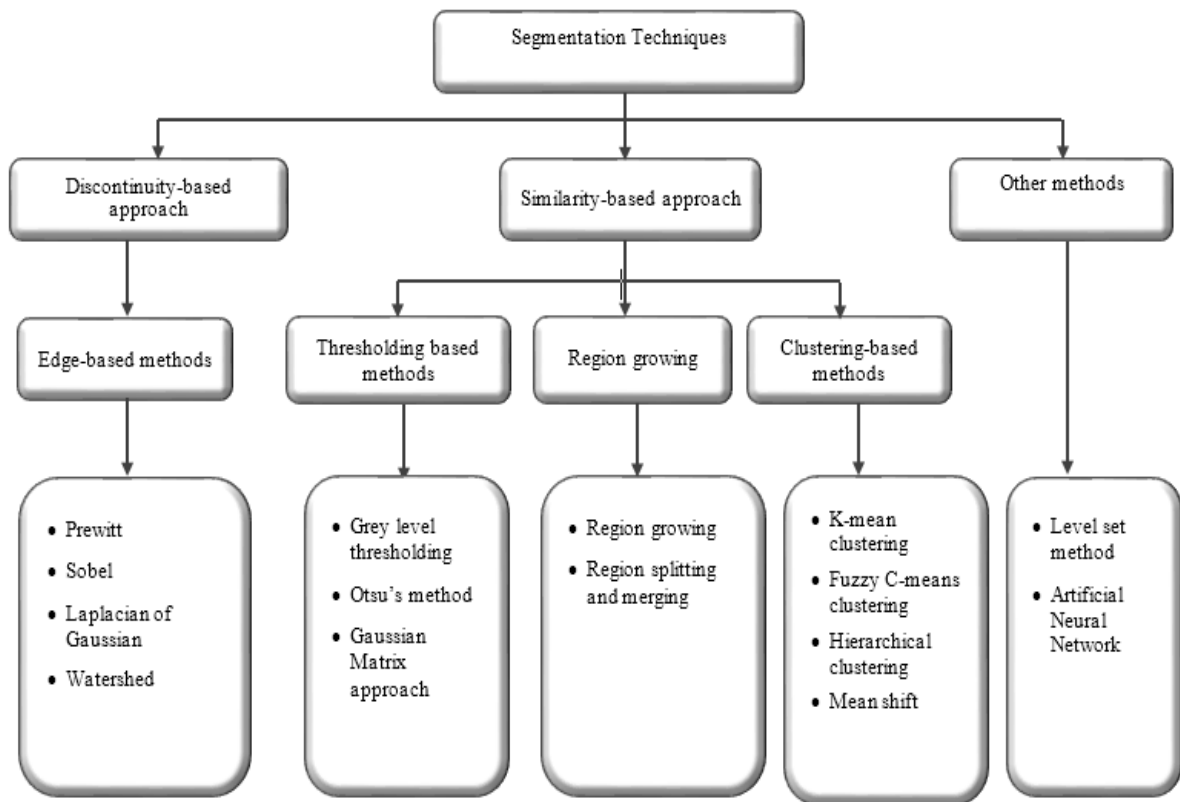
Segmentation Techniques

Discontinuity-based approach

Similarity-based approach

Other methods

Edge-based methods

Thresholding based methods

Region growing

Clustering-based methods

- Prewitt
- Sobel
- Laplacian of Gaussian
- Watershed

- Grey level thresholding
- Otsu's method
- Gaussian Matrix approach

- Region growing
- Region splitting and merging

- K-mean clustering
- Fuzzy C-means clustering
- Hierarchical clustering
- Mean shift

- Level set method
- Artificial Neural Network